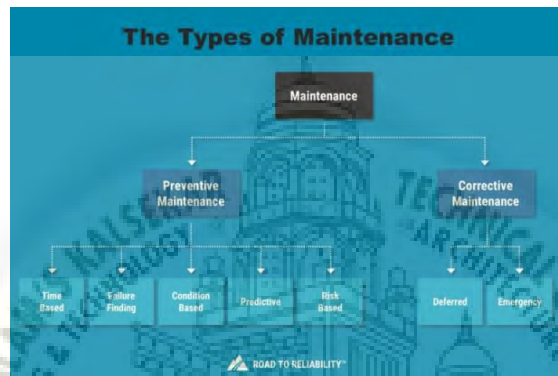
The Types of Maintenance

Maintenance

Preventive Maintenance

Corrective Maintenance

Time Based

Failure Finding

Condition Based

Predictive

Risk Based

Deferred

Emergency

ROAD TO RELIABILITY™

KALSEKAR TECHNOLOGY TECHNICAL ARCHITECTURE